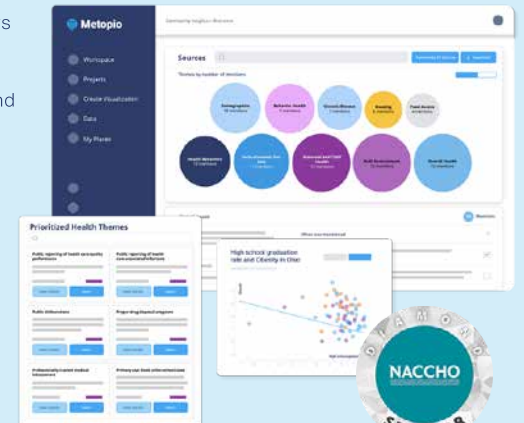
s

nd

Metopio

Community Insights > Overview

Workspace

Projects

Create Visualization

Data

My Places

Sources

Themes by number of mentions

Demographics

Behavior: Health

Chronic Disease

Housing

Food Access

Health Outcomes

Social Determinants

Maternal and Child Health

Built Environment

Mental Health

Prioritized Health Themes

High school graduation rate and Obesity in Ohio

NACCHO

D I A M O N D